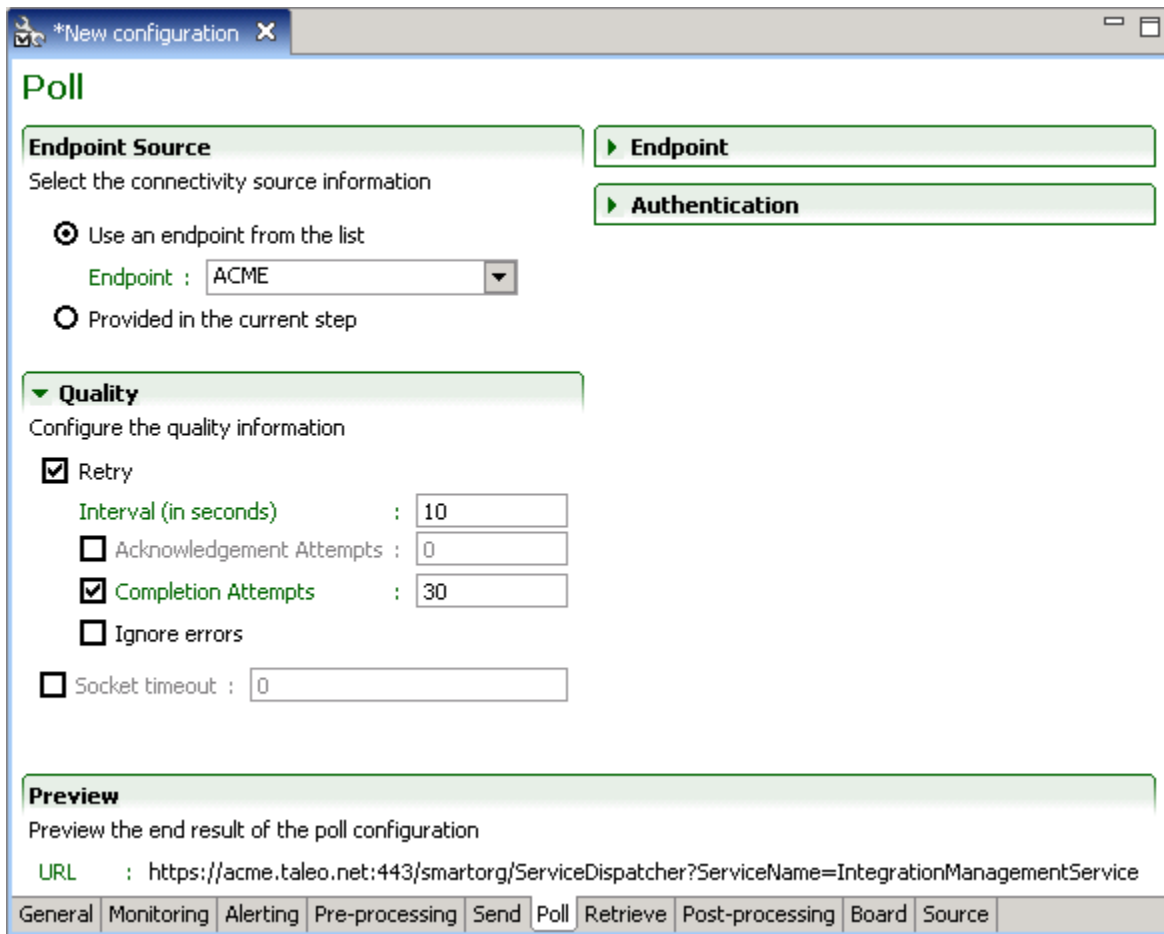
*New configuration

Poll

Endpoint Source

Select the connectivity source information

Use an endpoint from the list

Endpoint : ACME

Provided in the current step

Quality

Configure the quality information

Retry

Interval (in seconds) : 10

Acknowledgement Attempts : 0

Completion Attempts : 30

Ignore errors

Socket timeout : 0

Endpoint

Authentication

Preview

Preview the end result of the poll configuration

URL : https://acme.taleo.net:443/smartorg/ServiceDispatcher?ServiceName=IntegrationManagementService

General | Monitoring | Alerting | Pre-processing | Send | Poll | Retrieve | Post-processing | Board | Source